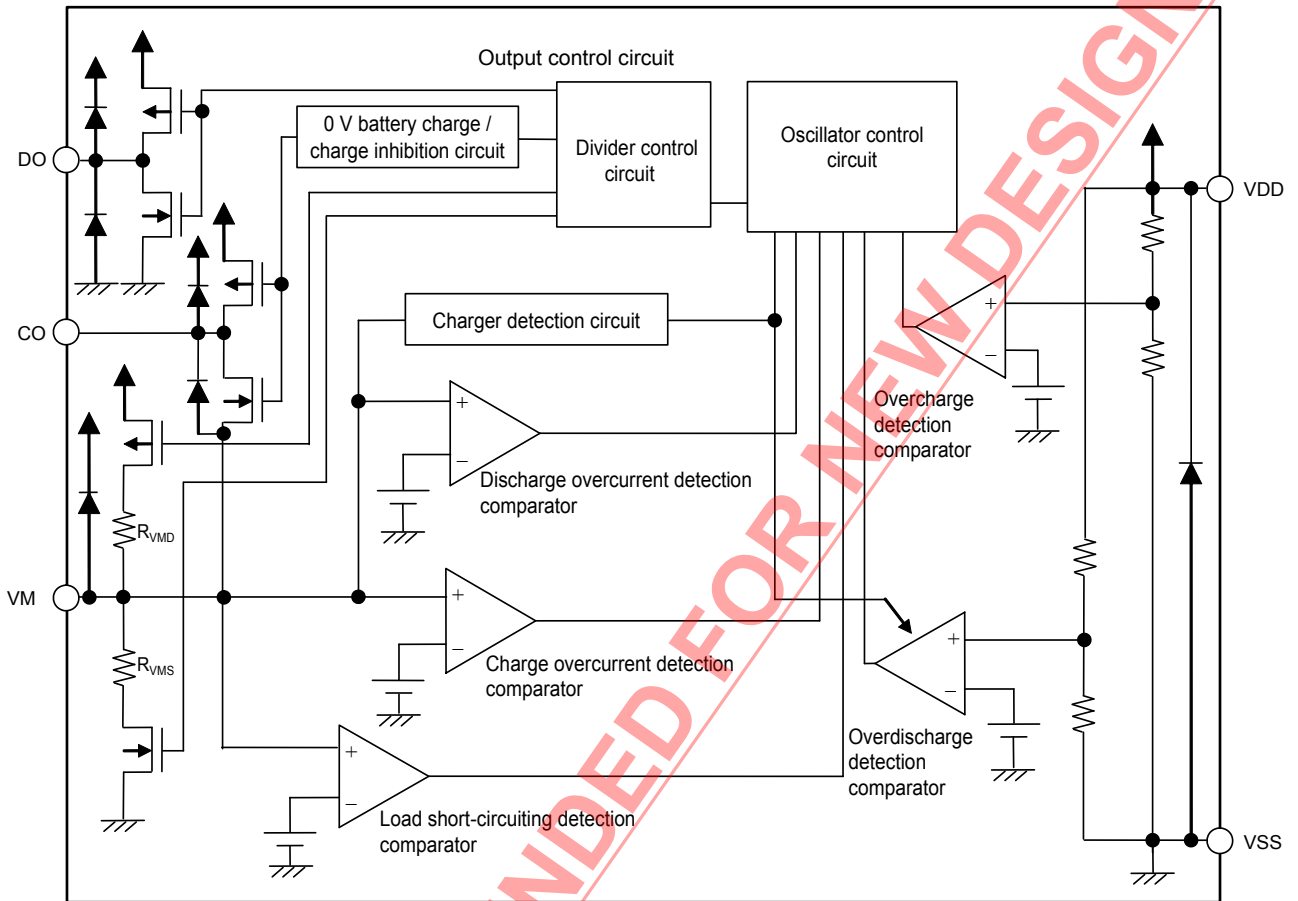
Output control circuit

0 V battery charge / charge inhibition circuit

Divider control circuit

Oscillator control circuit

DO

VDD

CO

Charger detection circuit

+
−
Overcharge detection comparator

+
−
Discharge overcurrent detection comparator

$R_{VMD}$

VM

+
−
Charge overcurrent detection comparator

$R_{VMS}$

+
−
Overdischarge detection comparator

+
−
Load short-circuiting detection comparator

VSS

NDED FOR NEW DESIGN